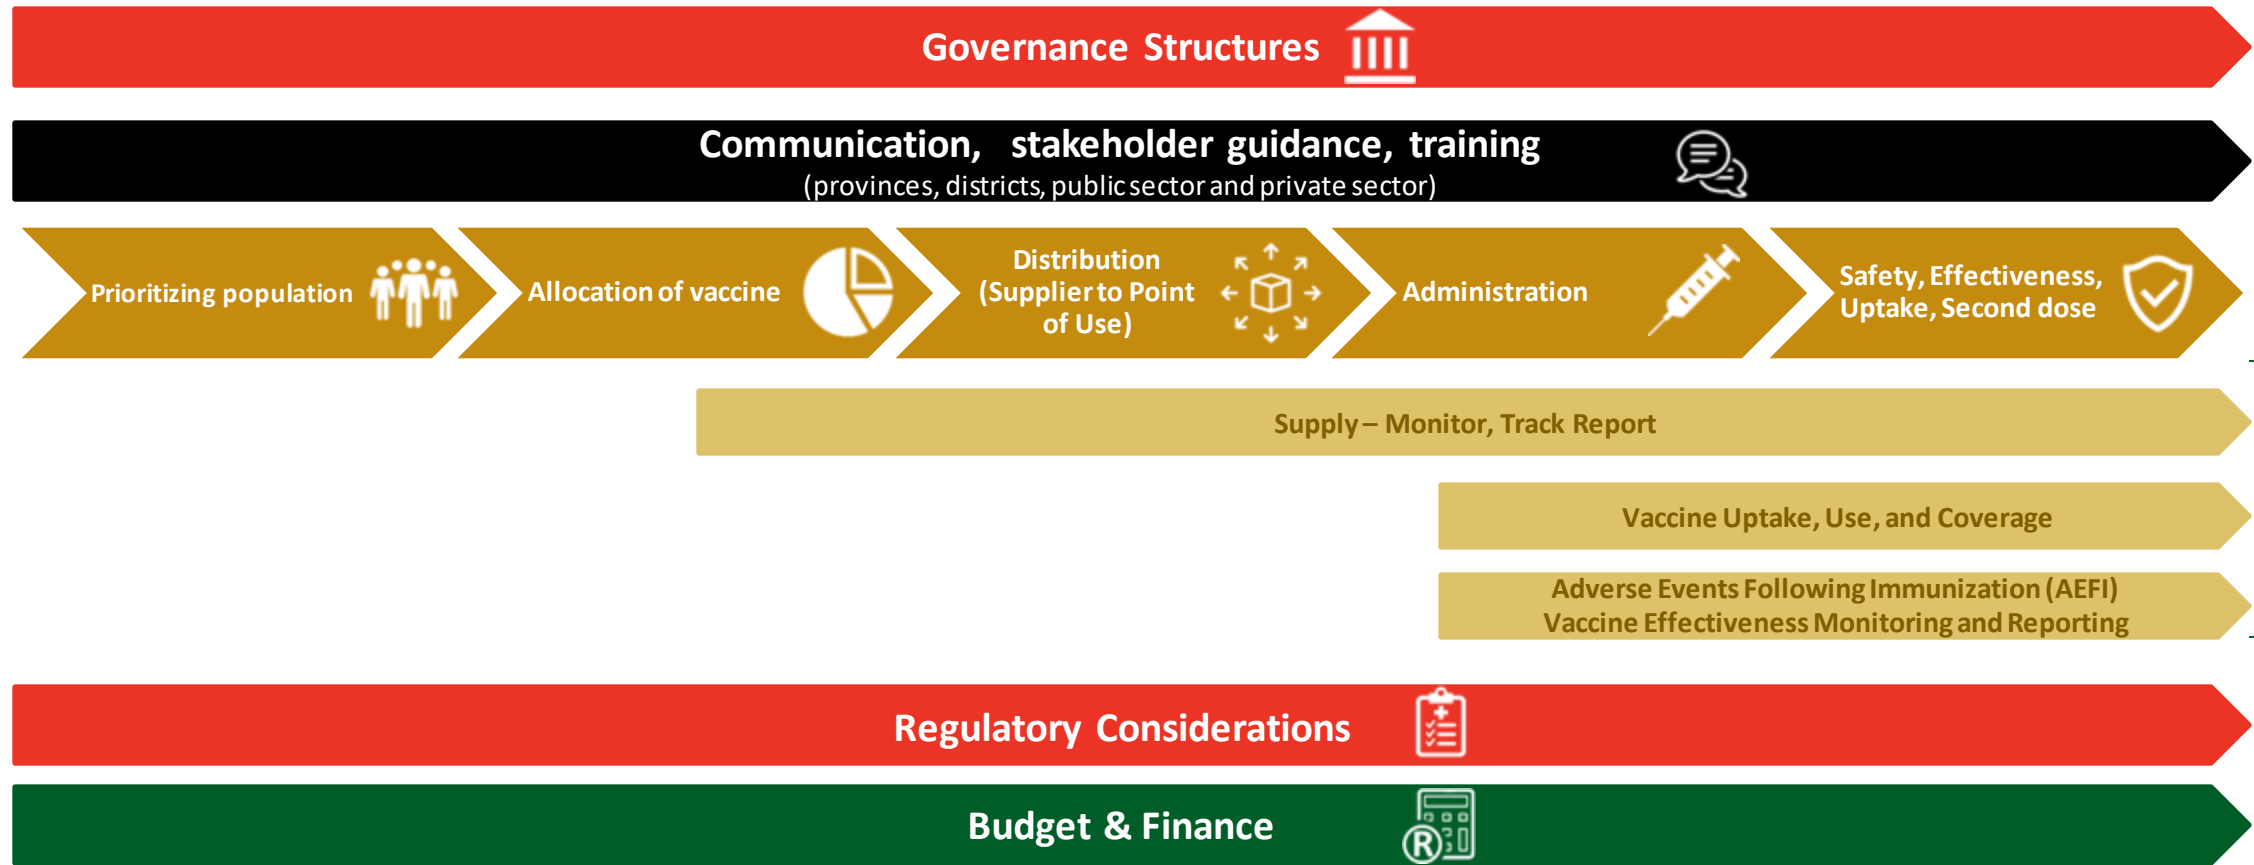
Governance Structures

Communication, stakeholder guidance, training
(provinces, districts, public sector and private sector)

Prioritizing population

Allocation of vaccine

Distribution (Supplier to Point of Use)

Administration

Safety, Effectiveness, Uptake, Second dose

Supply – Monitor, Track Report

Vaccine Uptake, Use, and Coverage

Adverse Events Following Immunization (AEFI)
Vaccine Effectiveness Monitoring and Reporting

Regulatory Considerations

Budget & Finance

R